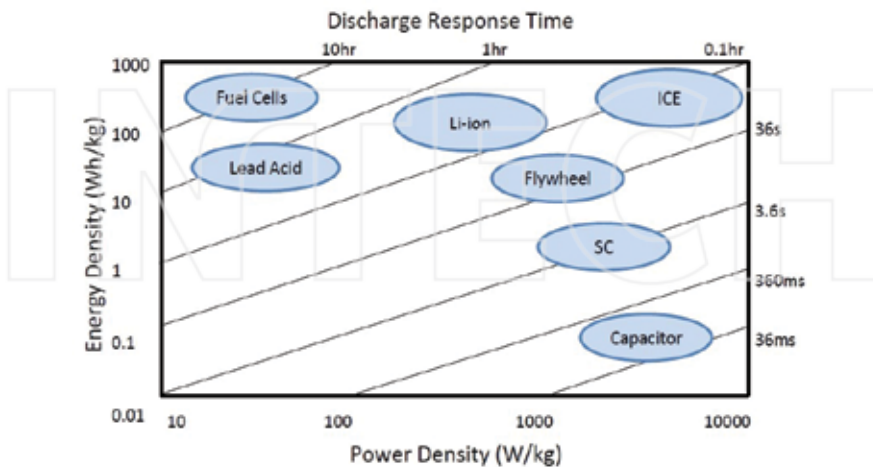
Discharge Response Time

10hr
1hr
0.1hr

1000
100
10
1
0.1
0.01

Energy Density (Wh/kg)

Fuel Cells
Li-ion
ICE
Lead Acid
Flywheel
SC
Capacitor

36s
3.6s
360ms
36ms

10
100
1000
10000

Power Density (W/kg)